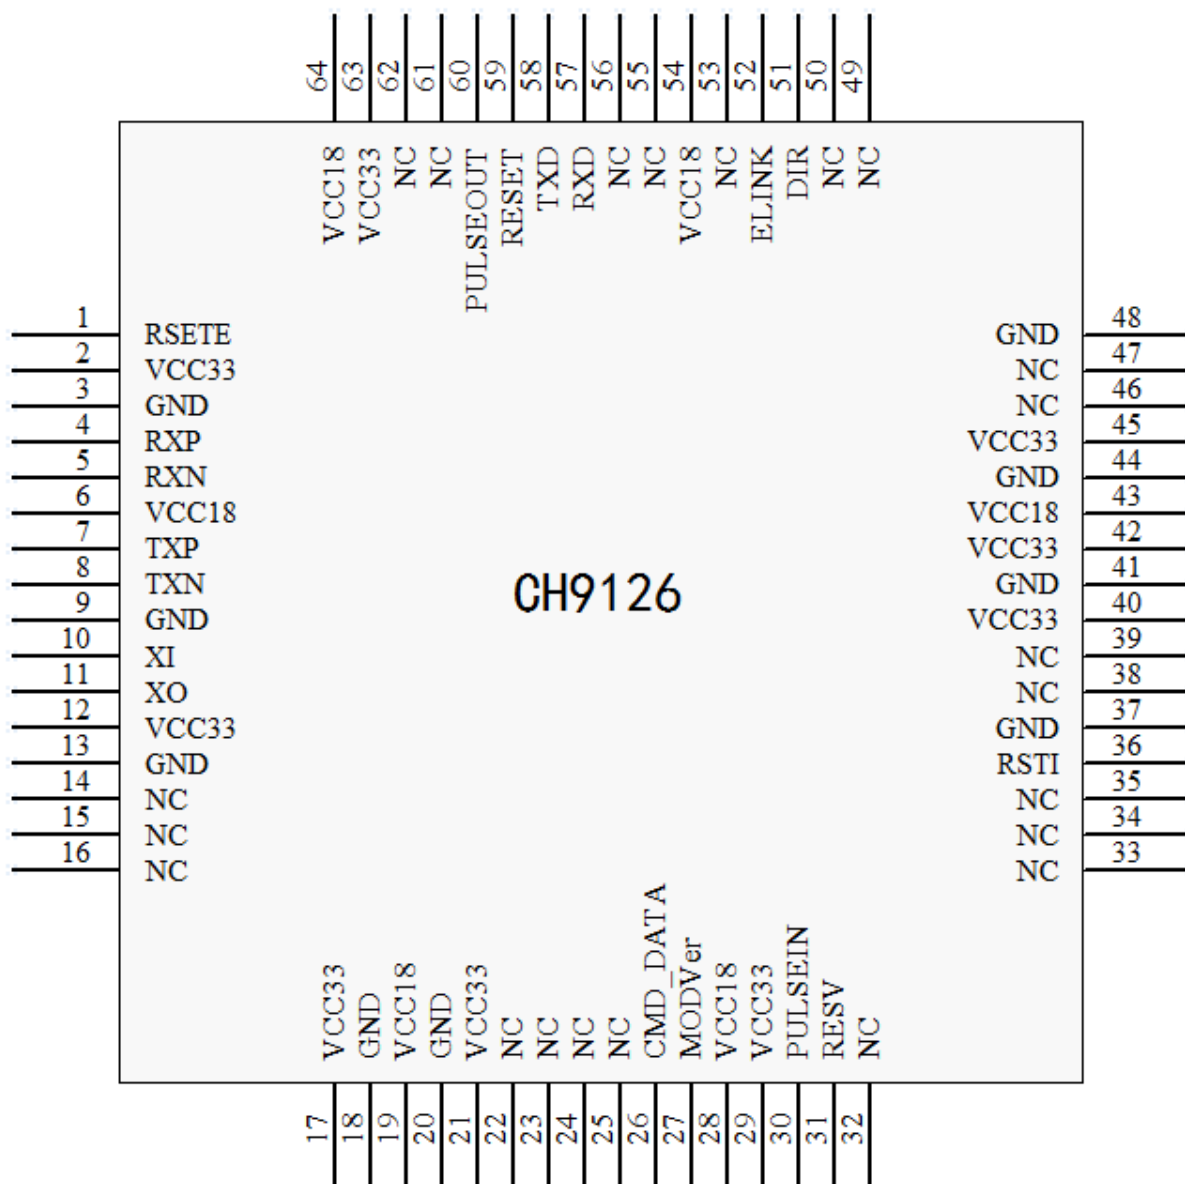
64 63 62 61 60 59 58 57 56 55 54 53 52 51 50 49

VCC18 VCC33 NC NC PULSEOUT RESET TXD RXD NC NC VCC18 NC ELINK DIR NC NC

1 RSETE
2 VCC33
3 GND
4 RXP
5 RXN
6 VCC18
7 TXP
8 TXN
9 GND
10 XI
11 XO
12 VCC33
13 GND
14 NC
15 NC
16 NC

CH9126

GND 48
NC 47
NC 46
VCC33 45
GND 44
VCC18 43
VCC33 42
GND 41
VCC33 40
NC 39
NC 38
GND 37
RSTI 36
NC 35
NC 34
NC 33

VCC33 GND VCC18 GND VCC33 NC NC NC NC CMD_DATA MODVer VCC18 VCC33 PULSEIN RESV NC

17 18 19 20 21 22 23 24 25 26 27 28 29 30 31 32